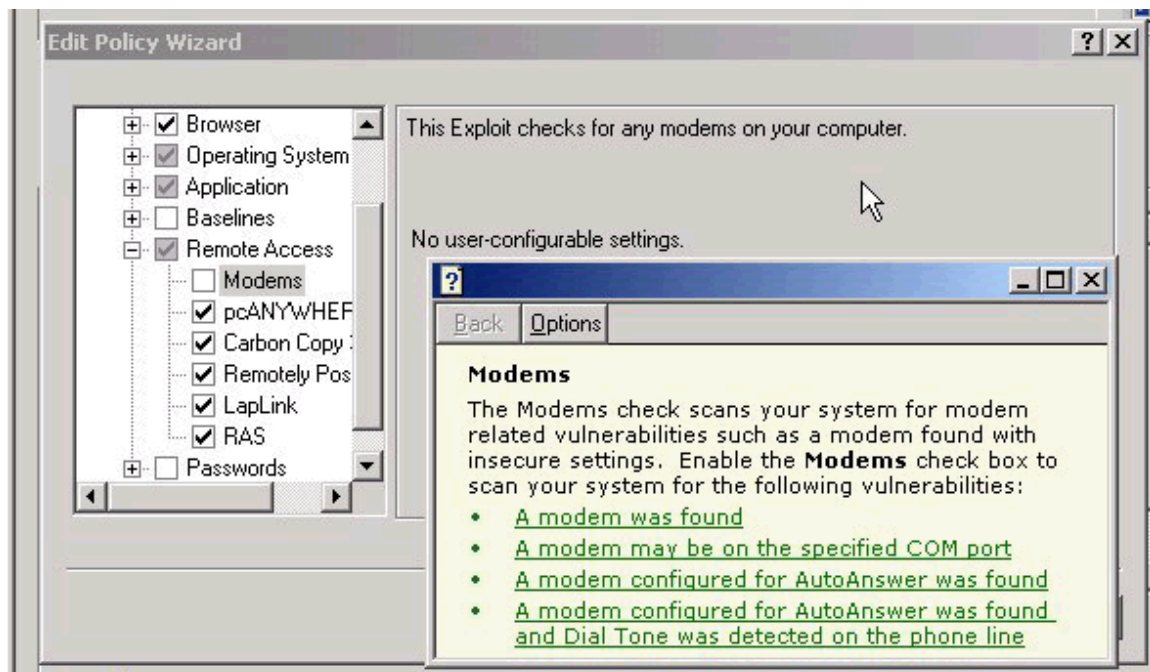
Edit Policy Wizard

?

Browser
Operating System
Application
Baselines
Remote Access
Modems
pcANYWHEF
Carbon Copy
Remotely Pos
LapLink
RAS
Passwords

This Exploit checks for any modems on your computer.

No user-configurable settings.

?

Back Options

Modems

The Modems check scans your system for modem related vulnerabilities such as a modem found with insecure settings. Enable the **Modems** check box to scan your system for the following vulnerabilities:

- A modem was found
- A modem may be on the specified COM port
- A modem configured for AutoAnswer was found
- A modem configured for AutoAnswer was found and Dial Tone was detected on the phone line